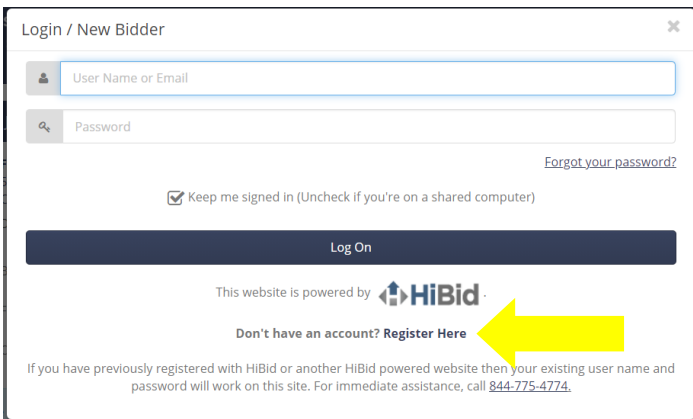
Login / New Bidder

×

User Name or Email

Password

Forgot your password?

Keep me signed in (Uncheck if you're on a shared computer)

Log On

This website is powered by HiBid.

Don't have an account? Register Here

If you have previously registered with HiBid or another HiBid powered website then your existing user name and password will work on this site. For immediate assistance, call 844-775-4774.